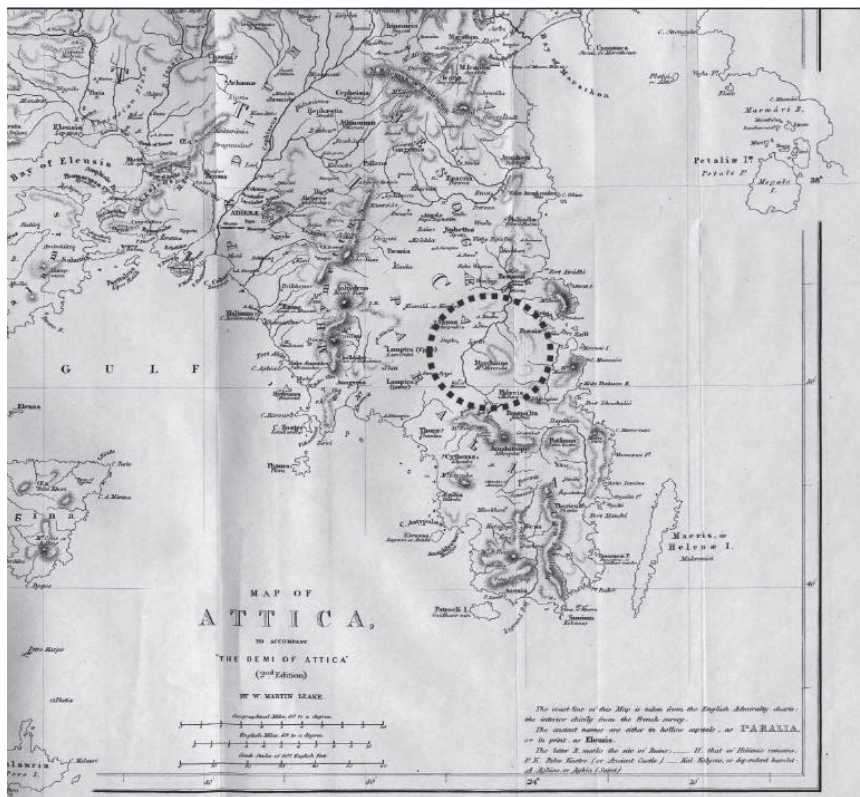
Bay of Elensis

Eleusis

ATHENAE

G U L F

Bay of Marathon

Marathon

Petaliae I.ᵗ
Petalí I.ᵗ

Marmári I.

Megalo I.

38°

Lampira

Merchantos

Helena

Thoricus

Sunium

Patroclí I.

Macris, or Helenae I.
Makronisi

Aegina

Salamis

MAP OF
ATTICA,
TO ACCOMPANY
"THE DEMI OF ATTICA"
(2ᴺᴰ Edition)
BY W. MARTIN LEAKE

Geographical Miles 60 to a degree.
English Miles 69 to a Degree.
Scale of 5000 English feet

The coast line of this Map is taken from the English Admiralty charts: the interior chiefly from the French survey.
The ancient names are either in hollow capitals, as PARALIA, or in print, as Eleusis.
The letter R. marks the site of Ruins: .... H. that of Hellenic remains. P.K. Palea Kastro (or Ancient Castle). .... Kal. Kalyvia, or dependent hamlet. A. Aghios, or Aghia (Saint).

24°

40'

20'